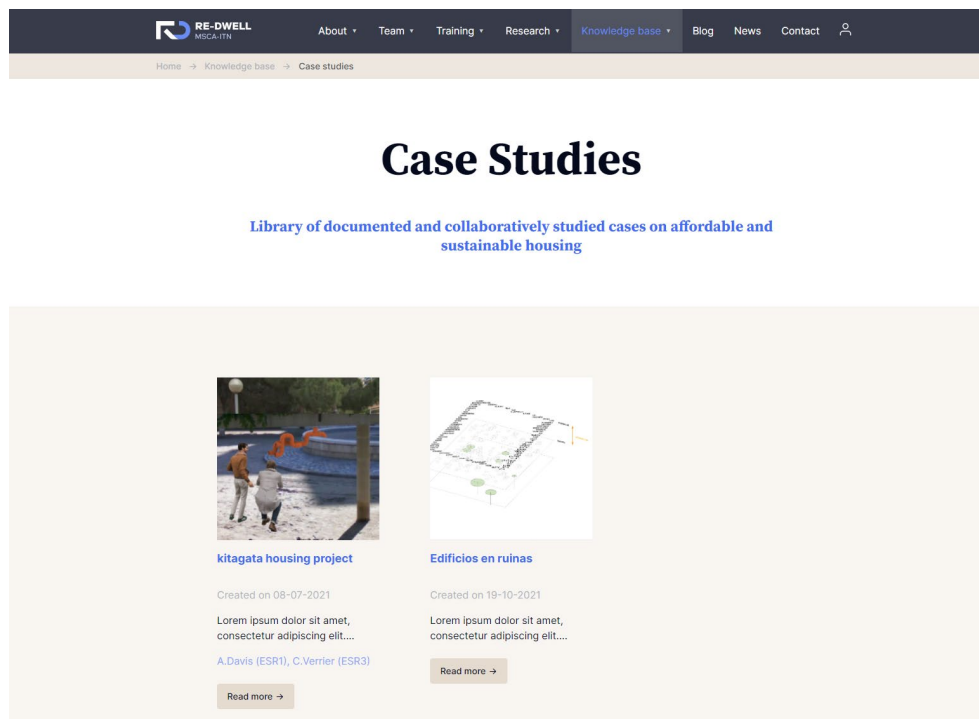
RE-DWELL
MSCA-ITN

About ▾ Team ▾ Training ▾ Research ▾ Knowledge base ▾ Blog News Contact

Home → Knowledge base → Case studies

Case Studies

Library of documented and collaboratively studied cases on affordable and sustainable housing

kitagata housing project

Created on 08-07-2021

Lorem ipsum dolor sit amet, consectetur adipiscing elit....

A.Davis (ESR1), C.Verrier (ESR3)

Read more →

Edificios en ruinas

Created on 19-10-2021

Lorem ipsum dolor sit amet, consectetur adipiscing elit....

Read more →